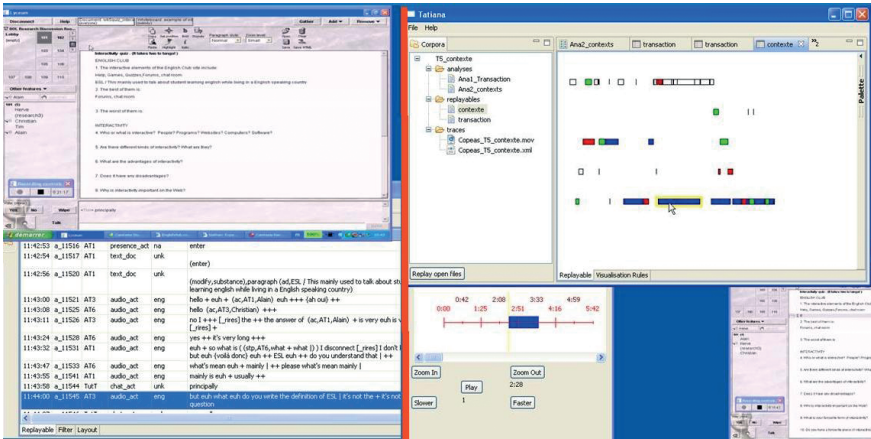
Tatiana

File Help

Corpora

T5_contexte
analyses
Ana1_Transaction
Ana2_contexts
replayables
contexte
transaction
traces
Copeas_T5_contexte.mov
Copeas_T5_contexte.xml

Ana2_contexts | transaction | transaction | contexte | »2

Palette

Replay open files

Replayable | Visualisation Rules

| | | | | | |
|---|---|---|---|---|---|
| 11:42:53 | a_11516 | AT1 | presence_act | na | enter |
| 11:42:54 | a_11517 | AT1 | text_doc | unk | (enter) |
| 11:42:56 | a_11520 | AT1 | text_doc | unk | (modify,substance),paragraph (ad,ESL / This mainly used to talk about st learning english while living in a English speaking country) |
| 11:43:00 | a_11521 | AT3 | audio_act | eng | hello + euh + (ac,AT1,Alain) euh +++ (ah oui) ++ |
| 11:43:08 | a_11525 | AT6 | audio_act | eng | hello (ac,AT3,Christian) +++ |
| 11:43:11 | a_11526 | AT3 | audio_act | eng | no I +++ [_rires] the ++ the answer of (ac,AT1,Alain) + is very euh is [_rires] + |
| 11:43:24 | a_11528 | AT6 | audio_act | eng | yes ++ it's very long +++ |
| 11:43:32 | a_11531 | AT1 | audio_act | eng | euh + so what is ( (stp,AT6,what + what |) ) I disconnect [_rires] I don't but euh (volà donc) euh ++ ESL euh ++ do you understand that | ++ |
| 11:43:47 | a_11533 | AT6 | audio_act | eng | what's mean euh + mainly | ++ please what's mean mainly | |
| 11:43:55 | a_11541 | AT1 | audio_act | eng | mainly is euh + usually ++ |
| 11:43:58 | a_11544 | TutT | chat_act | unk | principally |
| 11:44:00 | a_11545 | AT3 | audio_act | eng | but euh what euh do you vrite the definition of ESL | it's not the + it's not question |

Replayable | Filter | Layout

0:00 0:42 1:25 2:08 2:51 3:33 4:16 4:59 5:42

Zoom In | Zoom Out | Play | 2:28 | Slower | 1 | Faster

Interactivity quiz

1. The interactive elements of the English Club site include
Help, Games, Guides, Forums, chat room
ESL / This mainly used to talk about student learning english while living in a English speaking country
2. The best of them is
Forums, chat room
3. The worst of them is
INTERACTIVITY
4. Who or what is interactive? People? Programs? Websites? Computers? Software?
5. Are there different kinds of interactivity? What are they?
6. What are the advantages of interactivity?
7. Does it have any disadvantages?
8. Why is interactivity important on the Web?

principally

démarrer